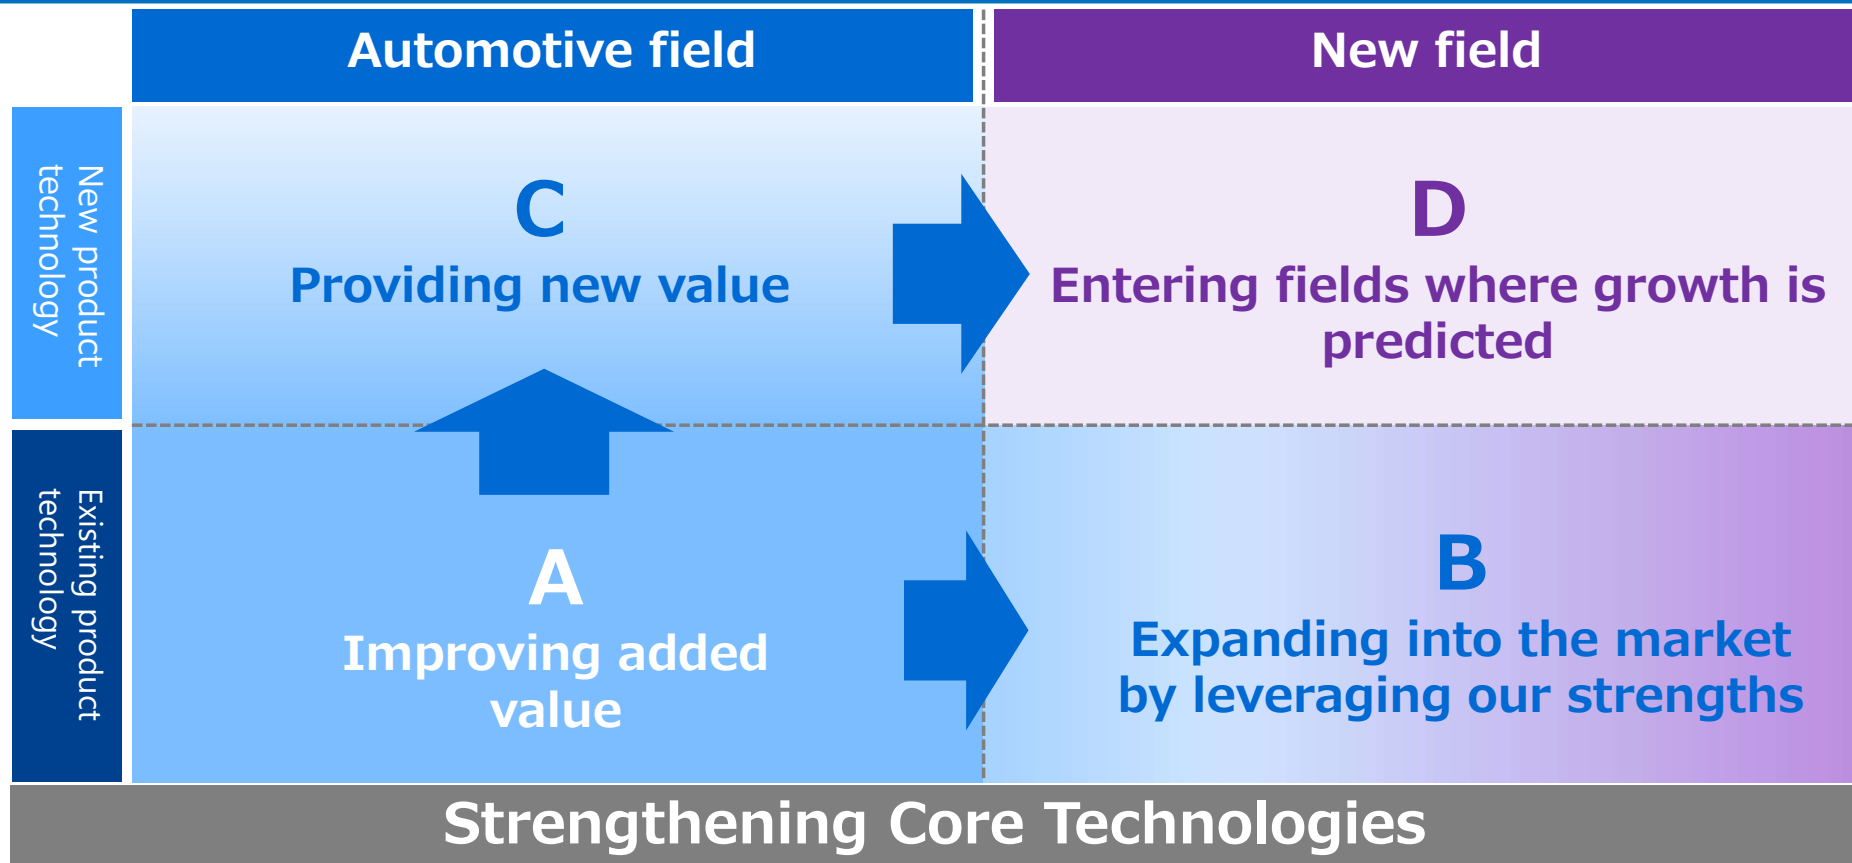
Automotive field

New field

New product technology

C
Providing new value

D
Entering fields where growth is predicted

Existing product technology

A
Improving added value

B
Expanding into the market by leveraging our strengths

Strengthening Core Technologies